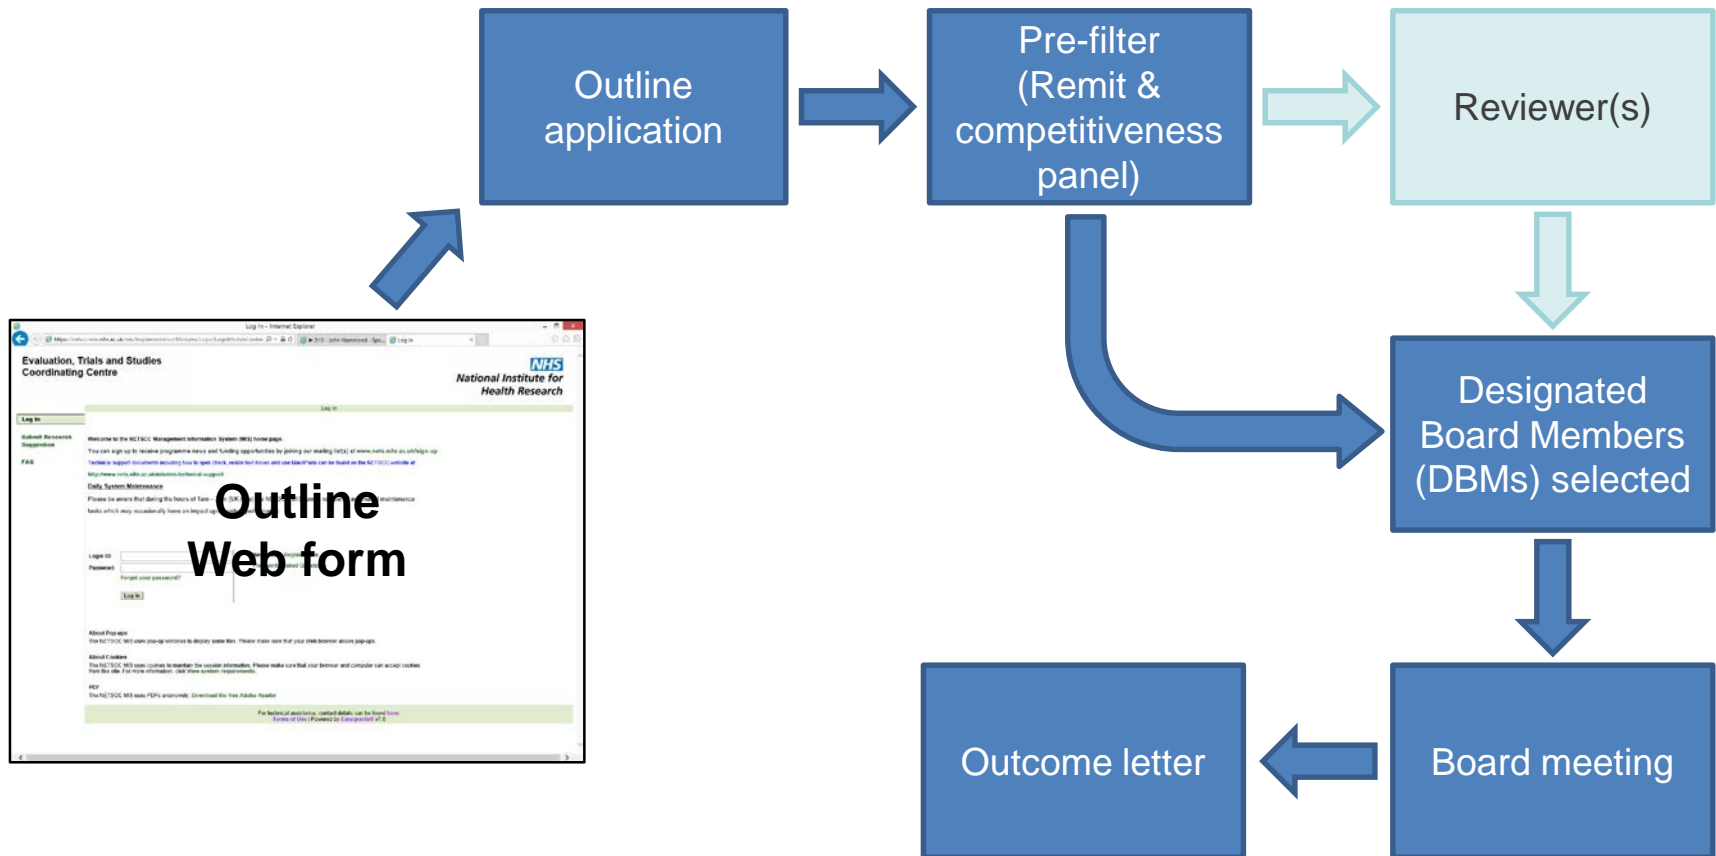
Outline application

Pre-filter (Remit & competitiveness panel)

Reviewer(s)

Log In - Internet Explorer

Evaluation, Trials and Studies Coordinating Centre

NHS
National Institute for Health Research

Log In

Log In

Submit Research Suggestion

FAQ

Welcome to the NETSCC Management Information System (MIS) home page.

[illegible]

Daily System Maintenance

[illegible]

Outline Web form

Login ID

Password

Forgot your password?

Log In

About Pop-ups

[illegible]

About Cookies

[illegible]

PDF

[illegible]

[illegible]

Designated Board Members (DBMs) selected

Outcome letter

Board meeting